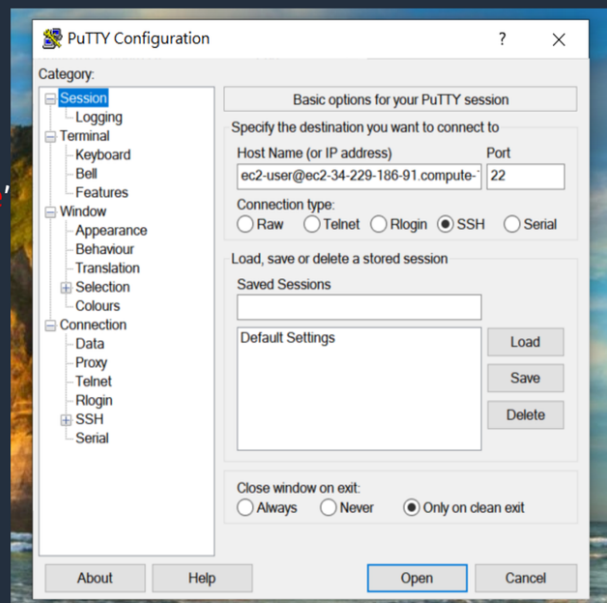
PuTTY Configuration
?
Category:
Session
Logging
Terminal
Keyboard
Bell
Features
Window
Appearance
Behaviour
Translation
Selection
Colours
Connection
Data
Proxy
Telnet
Rlogin
SSH
Serial
Basic options for your PuTTY session
Specify the destination you want to connect to
Host Name (or IP address)
Port
ec2-user@ec2-34-229-186-91.compute-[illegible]
22
Connection type:
Raw
Telnet
Rlogin
SSH
Serial
Load, save or delete a stored session
Saved Sessions
Default Settings
Load
Save
Delete
Close window on exit:
Always
Never
Only on clean exit
About
Help
Open
Cancel